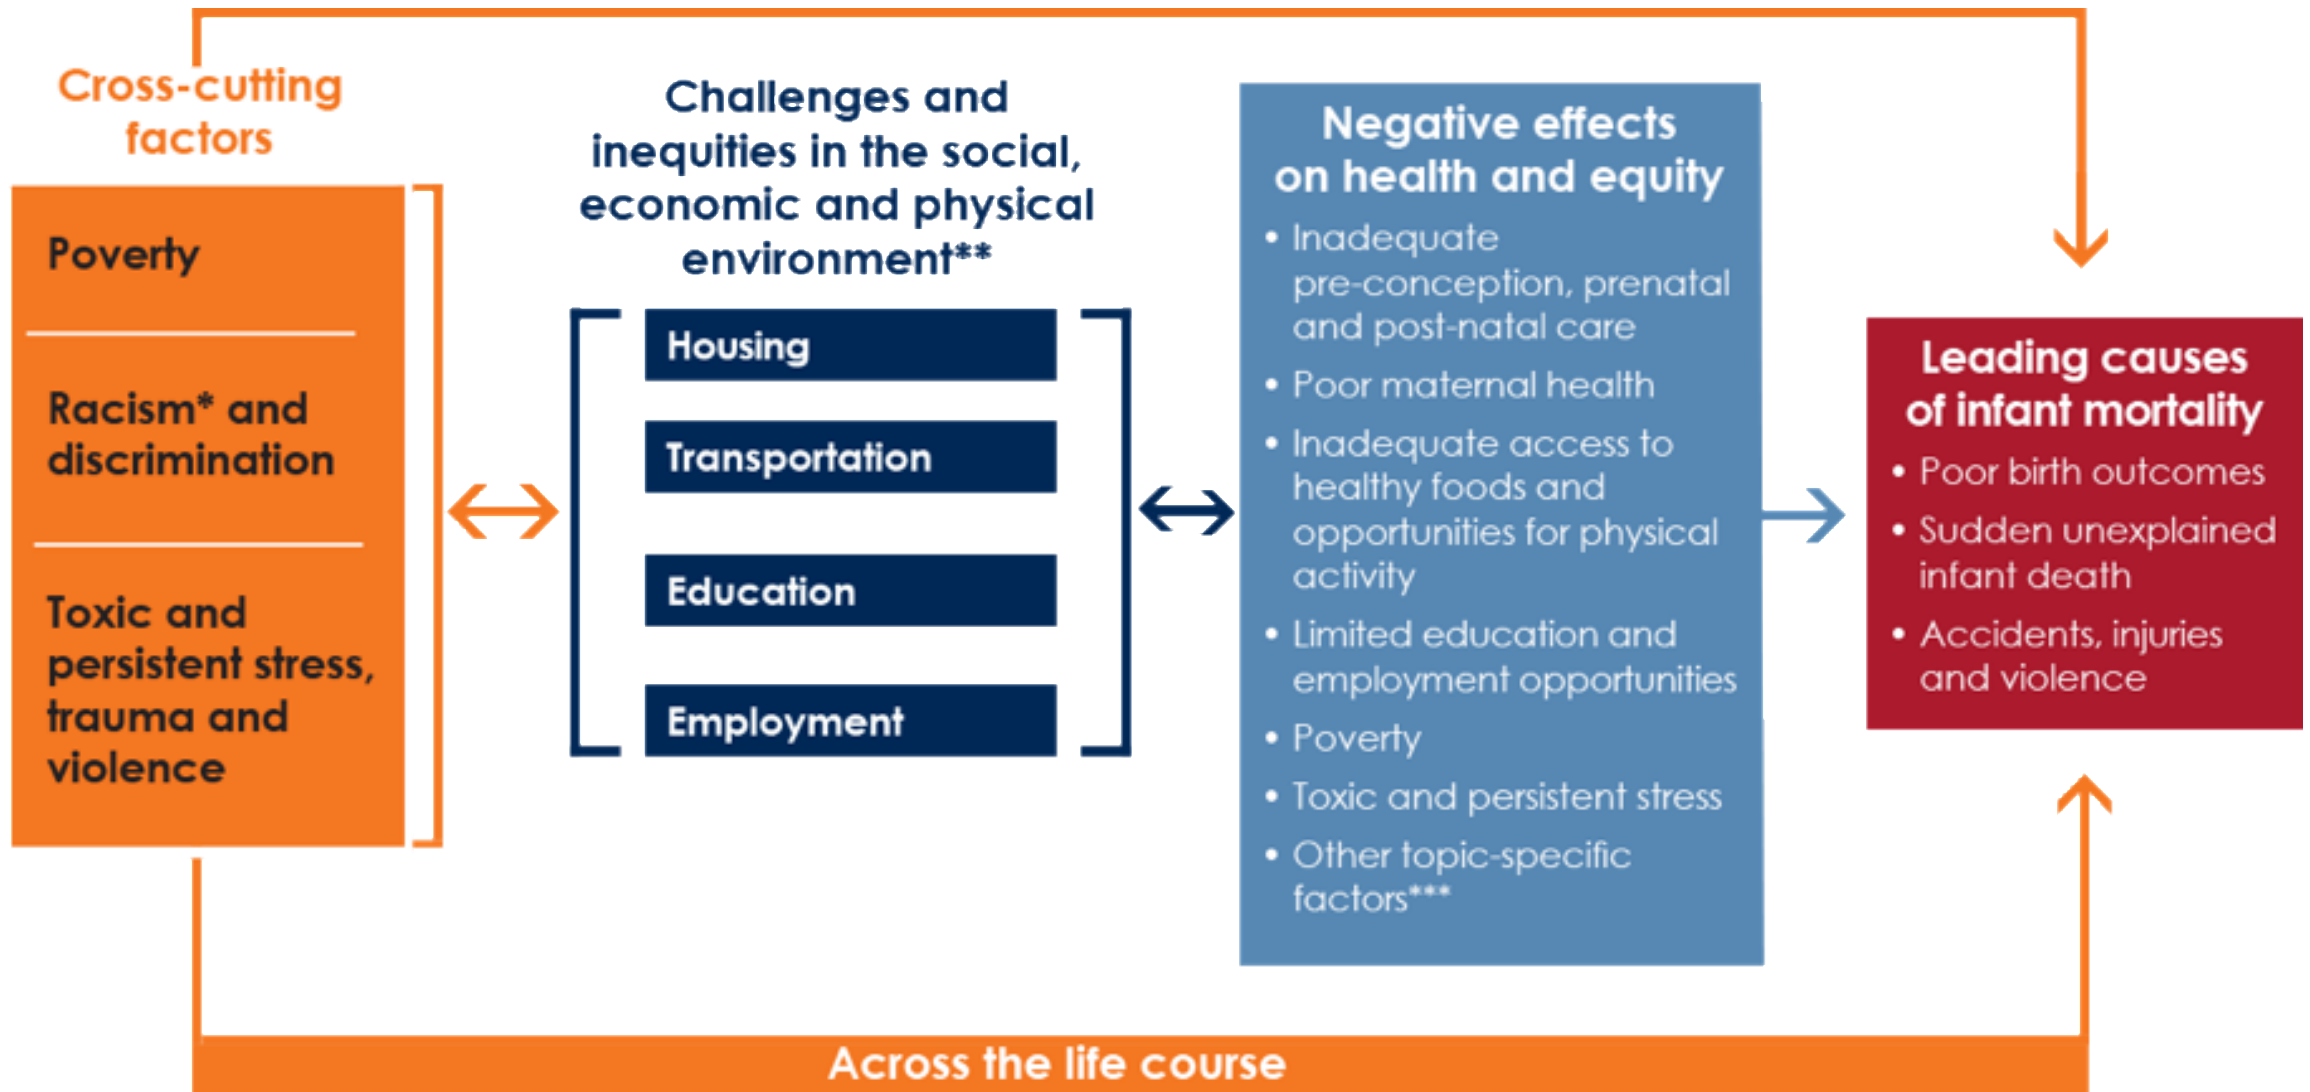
Cross-cutting factors

Poverty

Racism* and discrimination

Toxic and persistent stress, trauma and violence

Challenges and inequities in the social, economic and physical environment**

Housing

Transportation

Education

Employment

Negative effects on health and equity

• Inadequate pre-conception, prenatal and post-natal care
• Poor maternal health
• Inadequate access to healthy foods and opportunities for physical activity
• Limited education and employment opportunities
• Poverty
• Toxic and persistent stress
• Other topic-specific factors***

Leading causes of infant mortality

• Poor birth outcomes
• Sudden unexplained infant death
• Accidents, injuries and violence

Across the life course